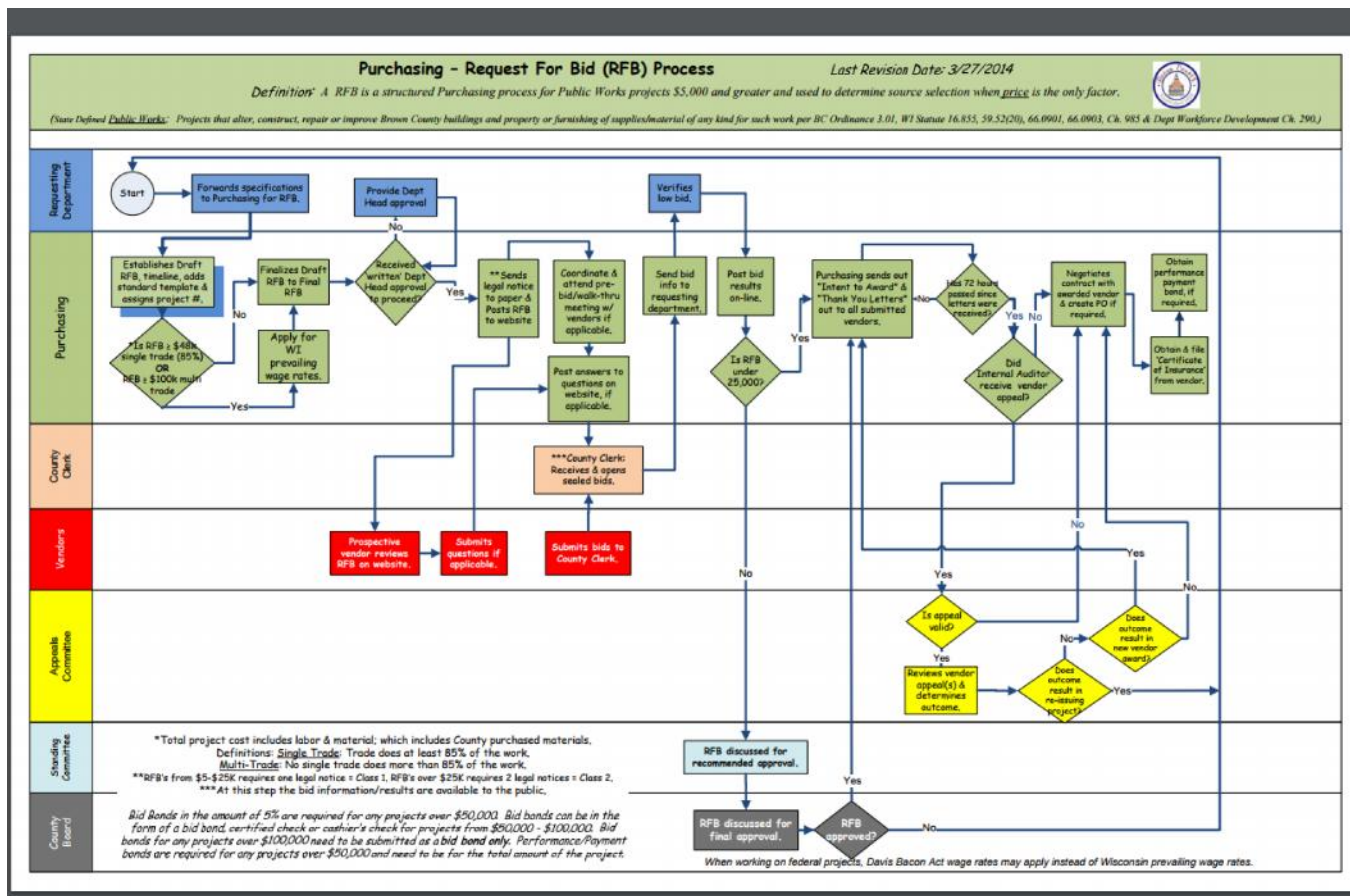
Purchasing - Request For Bid (RFB) Process

Last Revision Date: 3/27/2014

Definition: A RFB is a structured Purchasing process for Public Works projects $5,000 and greater and used to determine source selection when price is the only factor.

(State Defined Public Works: Projects that alter, construct, repair or improve Brown County buildings and property or furnishing of supplies/material of any kind for such work per BC Ordinance 3.01, WI Statute 16.855, 59.52(20), 66.0901, 66.0903, Ch. 985 & Dept Workforce Development Ch. 290.)

Requesting Department

Purchasing

County Clerk

Vendors

Appeals Committee

Standing Committee

County Board

Start

Forwards specifications to Purchasing for RFB.

Provide Dept Head approval

Verifies low bid.

Establishes Draft RFB, timeline, adds standard template & assigns project #.

*Is RFB ≥ $48k single trade (85%) OR RFB ≥ $100k multi trade

No

Yes

Finalizes Draft RFB to Final RFB

Apply for WI prevailing wage rates.

No

Received written Dept Head approval to proceed?

Yes

**Sends legal notice to paper & Posts RFB to website

Coordinate & attend pre-bid/walk-thru meeting w/ vendors if applicable.

Post answers to questions on website, if applicable.

Send bid info to requesting department.

Post bid results on-line.

Is RFB under 25,000?

Yes

No

Purchasing sends out "Intent to Award" & "Thank You Letters" out to all submitted vendors.

No

Has 72 hours passed since letters were received?

Yes

Did Internal Auditor receive vendor appeal?

No

Negotiates contract with awarded vendor & create PO if required.

Obtain performance payment bond, if required.

Obtain & file 'Certificate of Insurance' from vendor.

***County Clerk: Receives & opens sealed bids.

Prospective vendor reviews RFB on website.

Submits questions if applicable.

Submits bids to County Clerk.

Yes

No

Yes

No

Is appeal valid?

Yes

Reviews vendor appeal(s) & determines outcome.

Does outcome result in re-issuing project?

Yes

No

Does outcome result in new vendor award?

*Total project cost includes labor & material; which includes County purchased materials.
Definitions: Single Trade: Trade does at least 85% of the work.
Multi-Trade: No single trade does more than 85% of the work.
**RFB's from $5-$25K requires one legal notice = Class 1, RFB's over $25K requires 2 legal notices = Class 2.
***At this step the bid information/results are available to the public.

RFB discussed for recommended approval.

Bid Bonds in the amount of 5% are required for any projects over $50,000. Bid bonds can be in the form of a bid bond, certified check or cashier's check for projects from $50,000 - $100,000. Bid bonds for any projects over $100,000 need to be submitted as a bid bond only. Performance/Payment bonds are required for any projects over $50,000 and need to be for the total amount of the project.

RFB discussed for final approval.

RFB approved?

Yes

No

When working on federal projects, Davis Bacon Act wage rates may apply instead of Wisconsin prevailing wage rates.